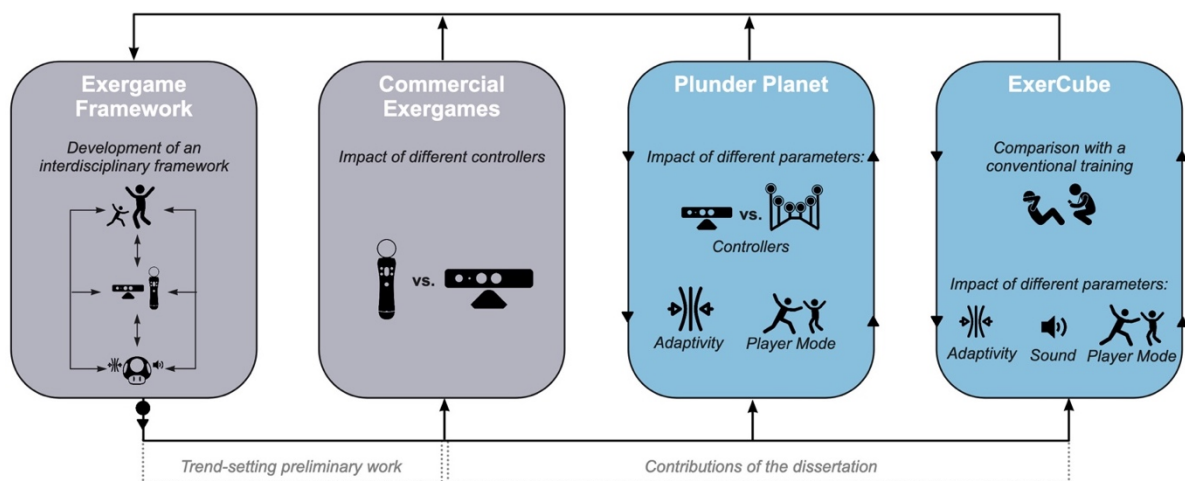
Exergame Framework

Development of an interdisciplinary framework

Commercial Exergames

Impact of different controllers

vs.

Plunder Planet

Impact of different parameters:

vs.

Controllers

Adaptivity

Player Mode

ExerCube

Comparison with a conventional training

Impact of different parameters:

Adaptivity

Sound

Player Mode

Trend-setting preliminary work

Contributions of the dissertation